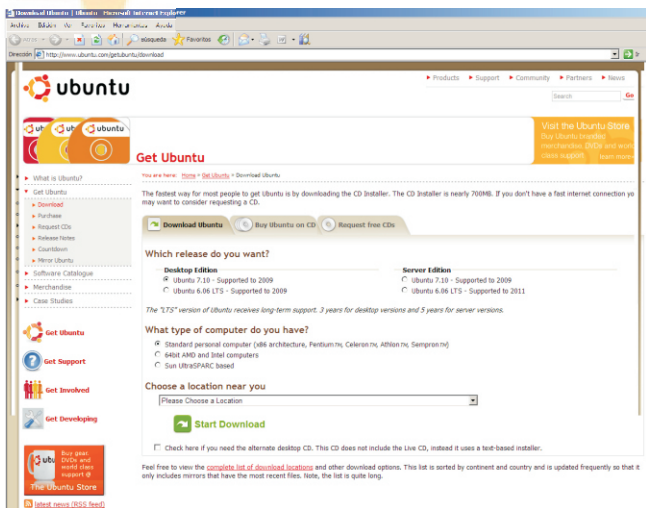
Download Ubuntu | Ubuntu - Microsoft Internet Explorer

Archivo Edición Ver Favoritos Herramientas Ayuda

Atrás Búsqueda Favoritos

Dirección http://www.ubuntu.com/getubuntu/download

ubuntu

Products Support Community Partners News

Search Go

Get Ubuntu

Visit the Ubuntu Store
Buy Ubuntu branded merchandise, DVDs and world class support learn more

What is Ubuntu?
Get Ubuntu
Download
Purchase
Request CDs
Release Notes
Countdown
Mirror Ubuntu
Software Catalogue
Merchandise
Case Studies

Get Ubuntu
Get Support
Get Involved
Get Developing

Buy great DVDs and world class support @ The Ubuntu Store

latest news (RSS feed)

You are here: Home > Get Ubuntu > Download Ubuntu

The fastest way for most people to get Ubuntu is by downloading the CD Installer. The CD Installer is nearly 700MB. If you don't have a fast internet connection you may want to consider requesting a CD.

Download Ubuntu | Buy Ubuntu on CD | Request free CDs

Which release do you want?

Desktop Edition
Ubuntu 7.10 - Supported to 2009
Ubuntu 6.06 LTS - Supported to 2009

Server Edition
Ubuntu 7.10 - Supported to 2009
Ubuntu 6.06 LTS - Supported to 2011

The "LTS" version of Ubuntu receives long-term support. 3 years for desktop versions and 5 years for server versions.

What type of computer do you have?

Standard personal computer (x86 architecture, Pentium™, Celeron™, Athlon™, Sempron™)
64bit AMD and Intel computers
Sun UltraSPARC based

Choose a location near you

Please Choose a Location

Start Download

Check here if you need the alternate desktop CD. This CD does not include the Live CD, instead it uses a text-based installer.

Feel free to view the complete list of download locations and other download options. This list is sorted by continent and country and is updated frequently so that it only includes mirrors that have the most recent files. Note, the list is quite long.